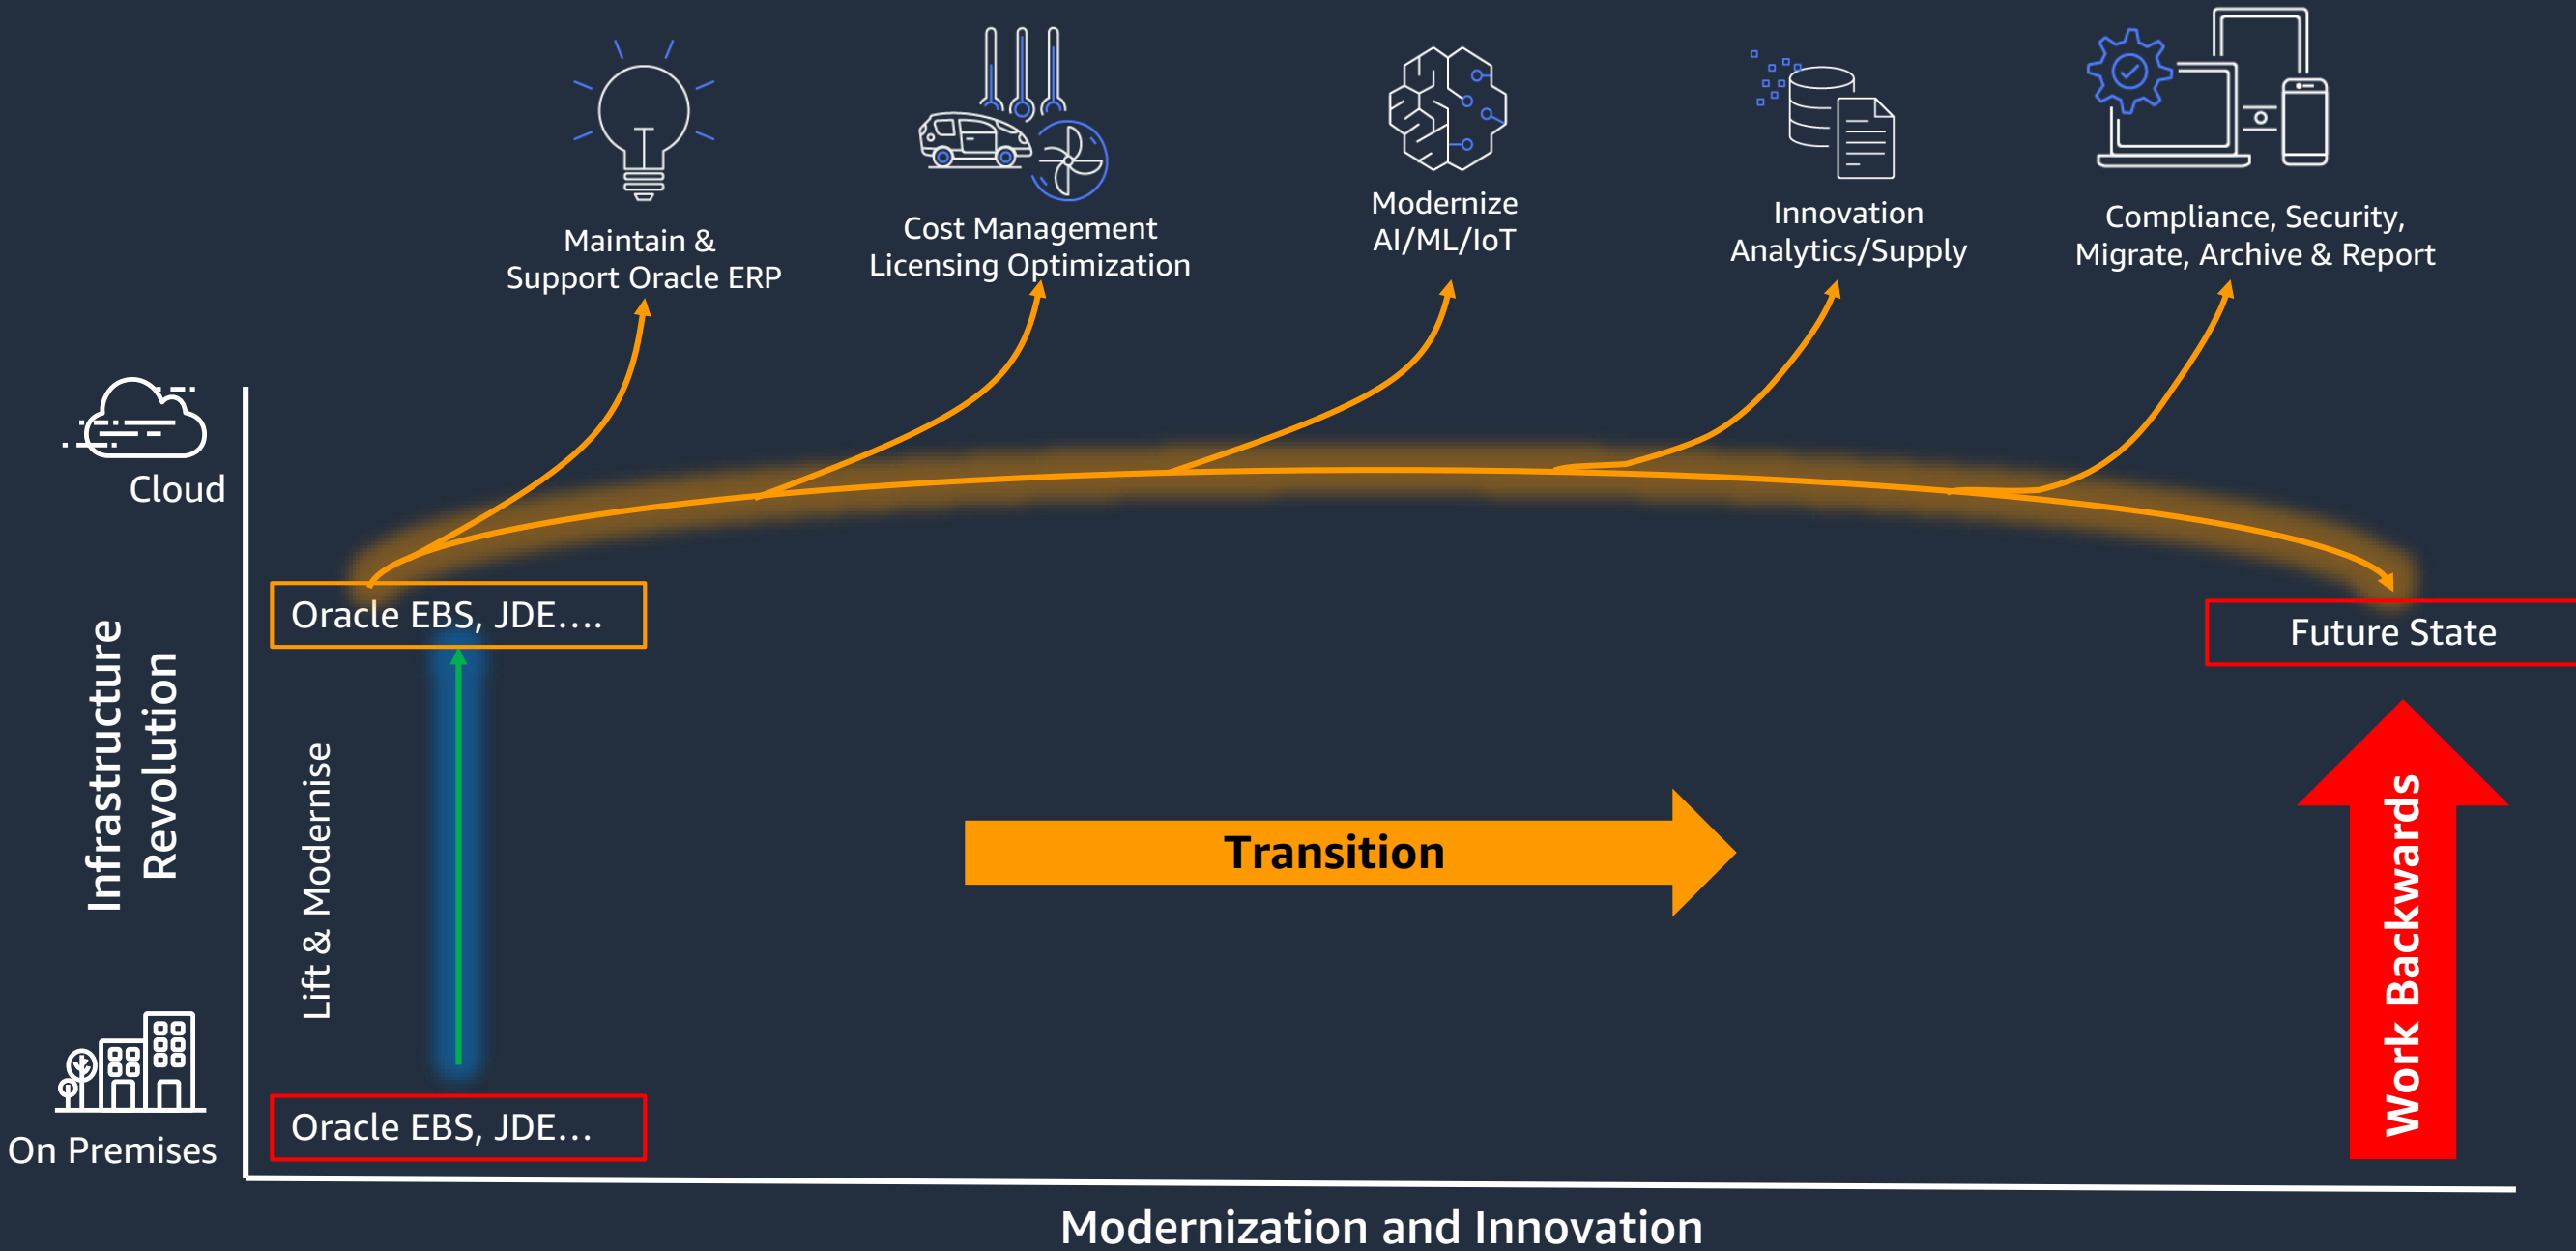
Maintain & Support Oracle ERP

Cost Management Licensing Optimization

Modernize AI/ML/IoT

Innovation Analytics/Supply

Compliance, Security, Migrate, Archive & Report

Cloud

Infrastructure Revolution

Oracle EBS, JDE….

Lift & Modernise

Transition

Future State

Work Backwards

On Premises

Oracle EBS, JDE…

Modernization and Innovation